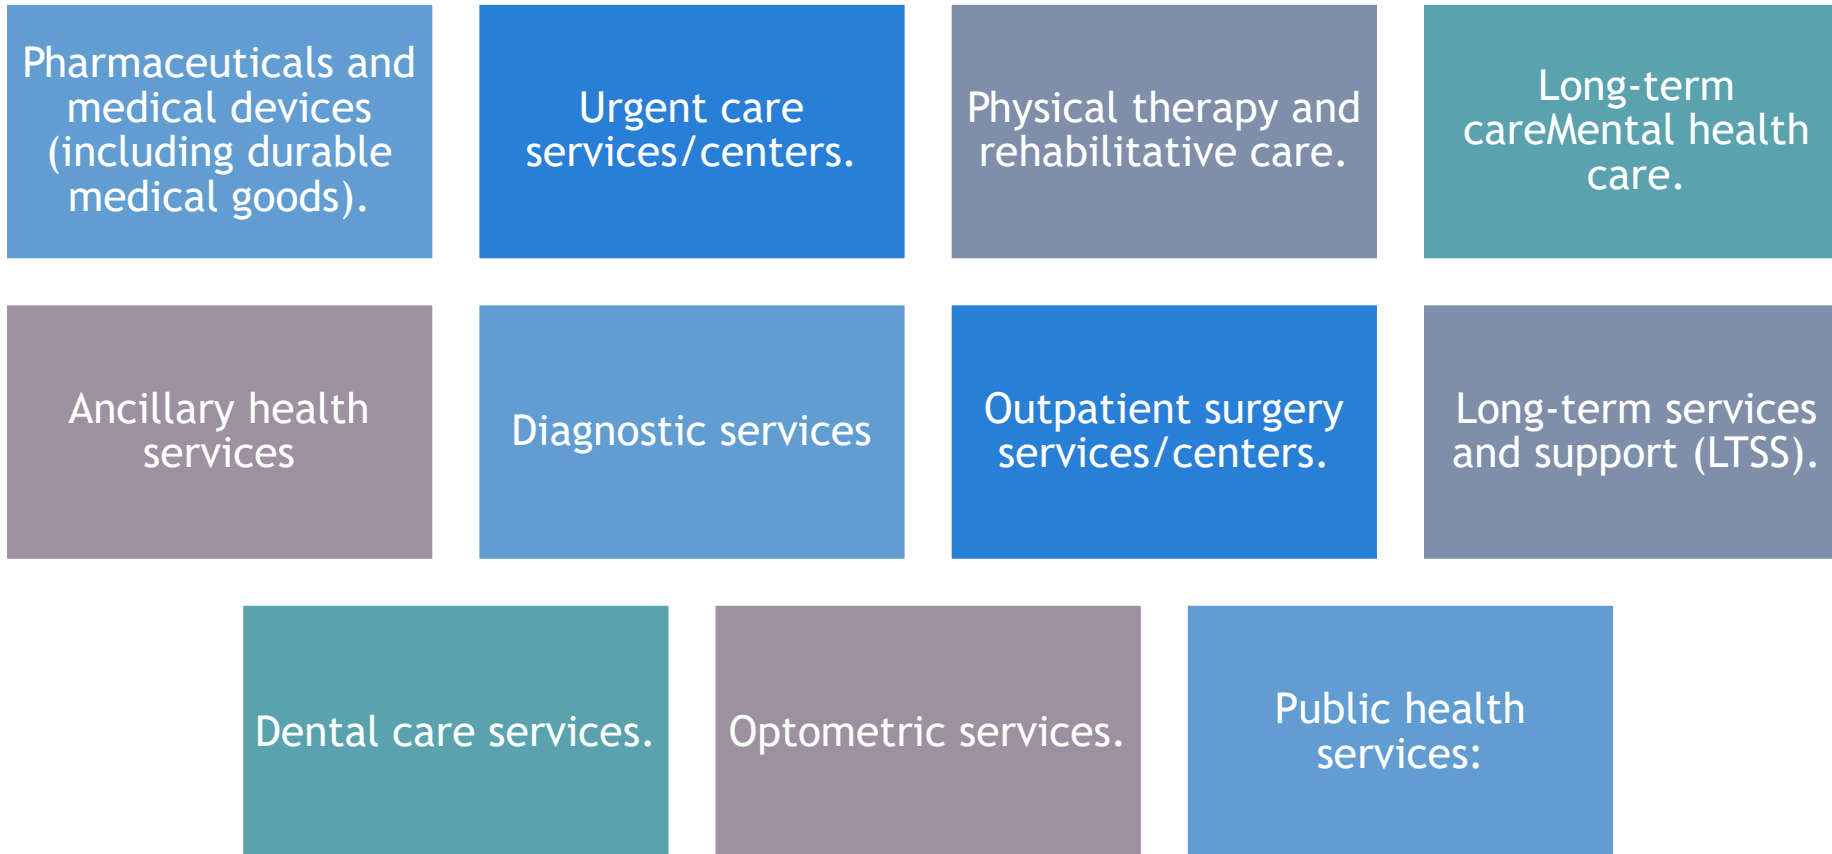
Pharmaceuticals and medical devices (including durable medical goods).

Urgent care services/centers.

Physical therapy and rehabilitative care.

Long-term careMental health care.

Ancillary health services

Diagnostic services

Outpatient surgery services/centers.

Long-term services and support (LTSS).

Dental care services.

Optometric services.

Public health services: